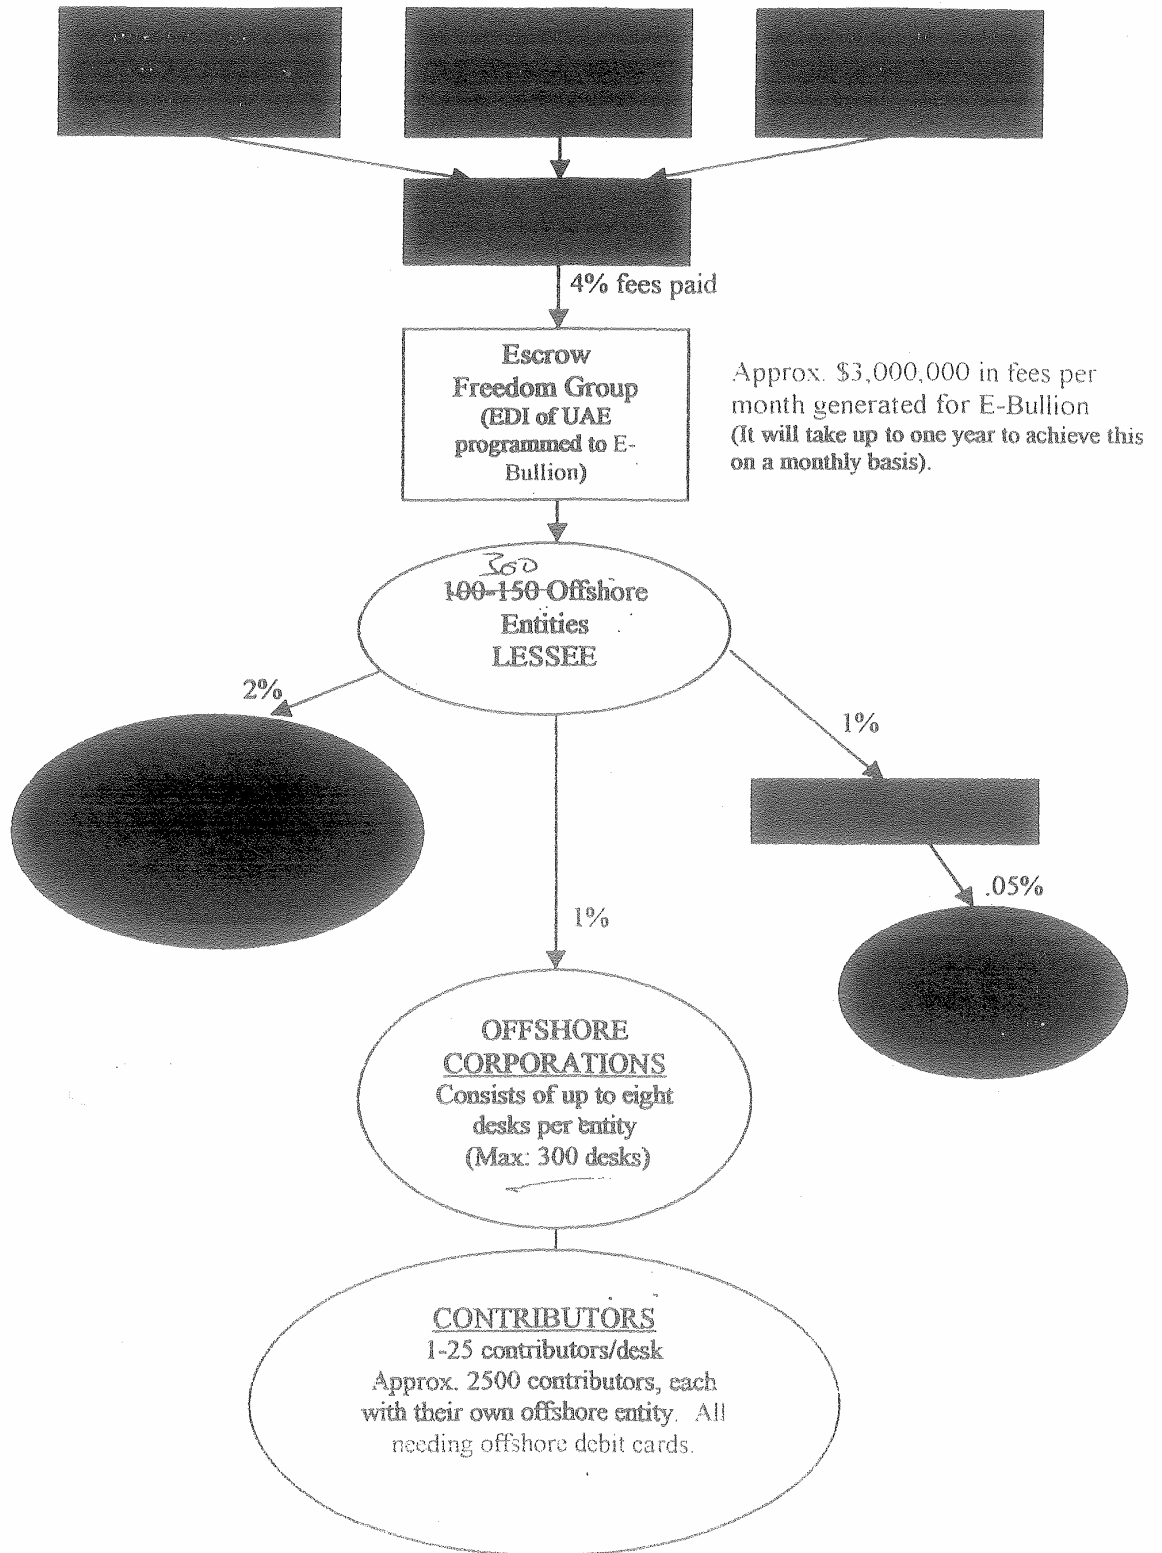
4% fees paid

Escrow
Freedom Group
(EDI of UAE programmed to E-Bullion)

Approx. \$3,000,000 in fees per month generated for E-Bullion
(It will take up to one year to achieve this on a monthly basis).

360
~~100-150~~ Offshore Entities
LESSEE

2%

1%

1%

.05%

OFFSHORE CORPORATIONS
Consists of up to eight desks per entity
(Max: 300 desks)

CONTRIBUTORS
1-25 contributors/desk
Approx. 2500 contributors, each with their own offshore entity. All needing offshore debit cards.